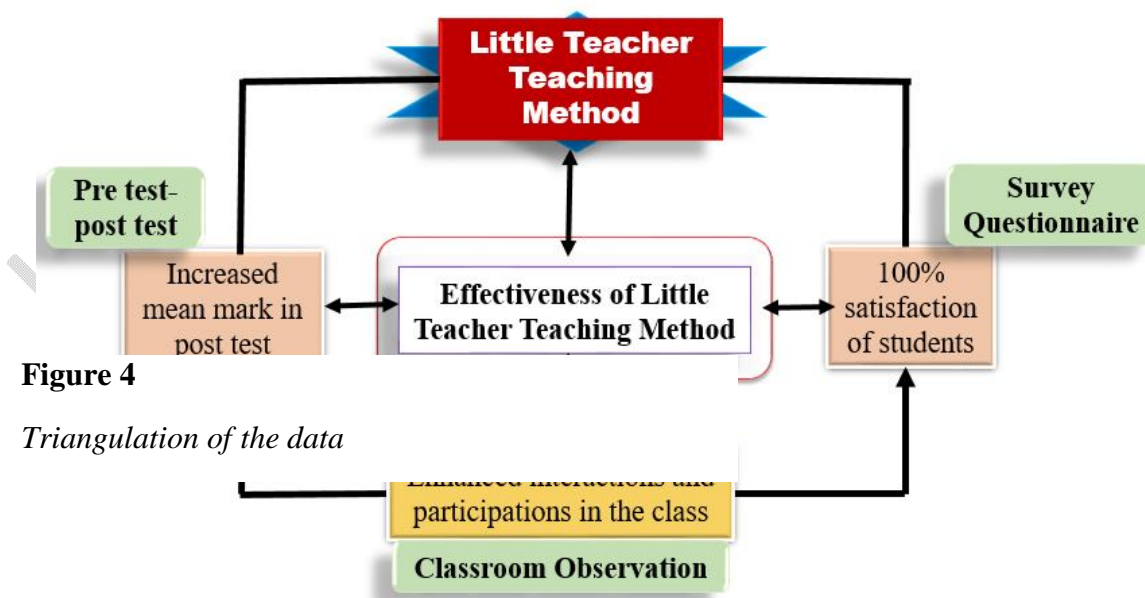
Little Teacher Teaching Method

Pre test-post test

Survey Questionnaire

Increased mean mark in post test

Effectiveness of Little Teacher Teaching Method

100% satisfaction of students

**Figure 4**

*Triangulation of the data*

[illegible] participations in the class

Classroom Observation